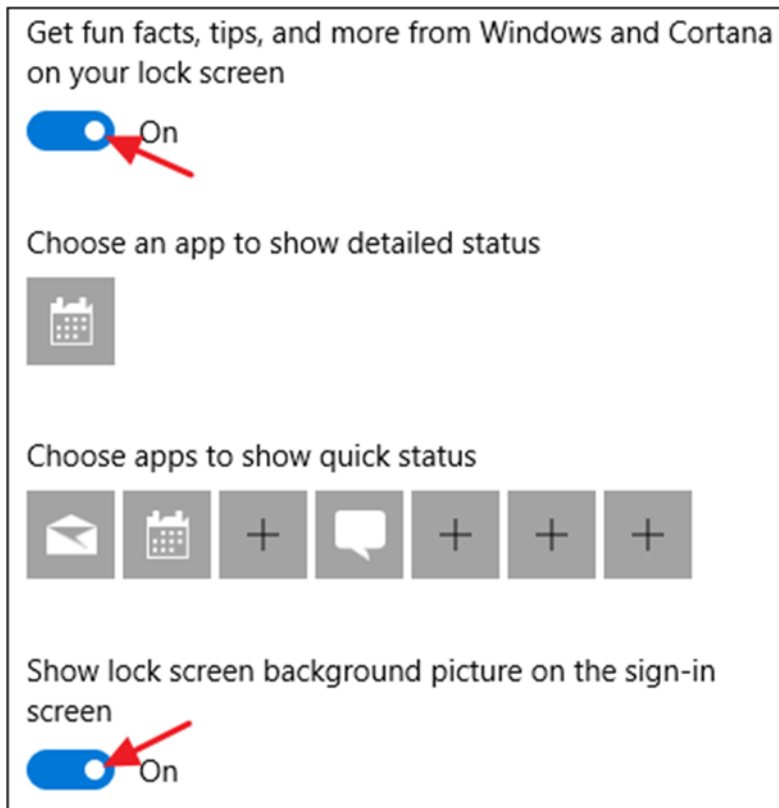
Get fun facts, tips, and more from Windows and Cortana on your lock screen

On

Choose an app to show detailed status

Choose apps to show quick status

+

+

+

+

Show lock screen background picture on the sign-in screen

On